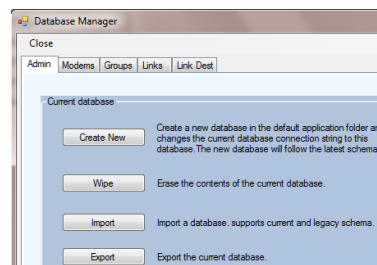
Database Manager

Close

Admin | Modems | Groups | Links | Link Dest

Current database

Create New

Create a new database in the default application folder ar changes the current database connection string to this database. The new database will follow the latest schema

Wipe

Erase the contents of the current database.

Import

Import a database. supports current and legacy schema.

Export

Export the current database.